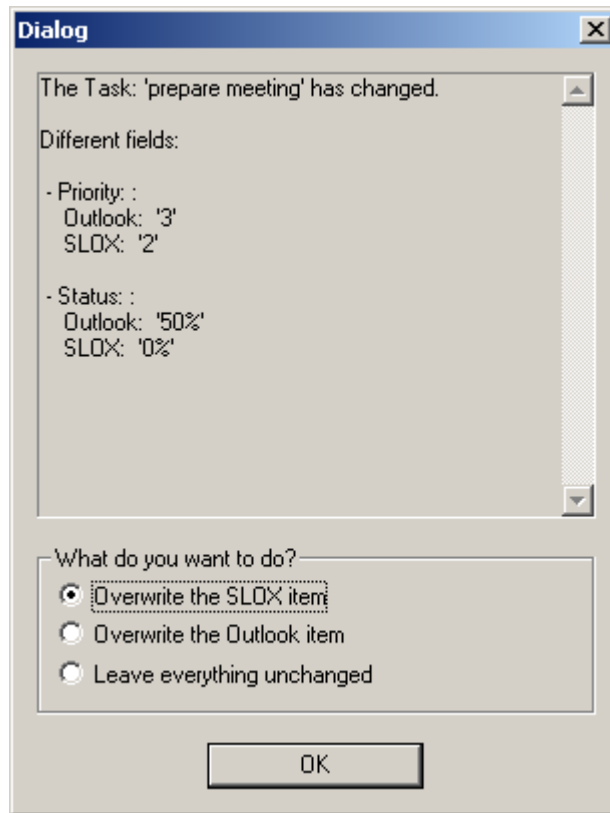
Dialog

The Task: 'prepare meeting' has changed.

Different fields:

- Priority: :
Outlook: '3'
SLOX: '2'

- Status: :
Outlook: '50%'
SLOX: '0%'

What do you want to do?
Overwrite the SLOX item
Overwrite the Outlook item
Leave everything unchanged

OK